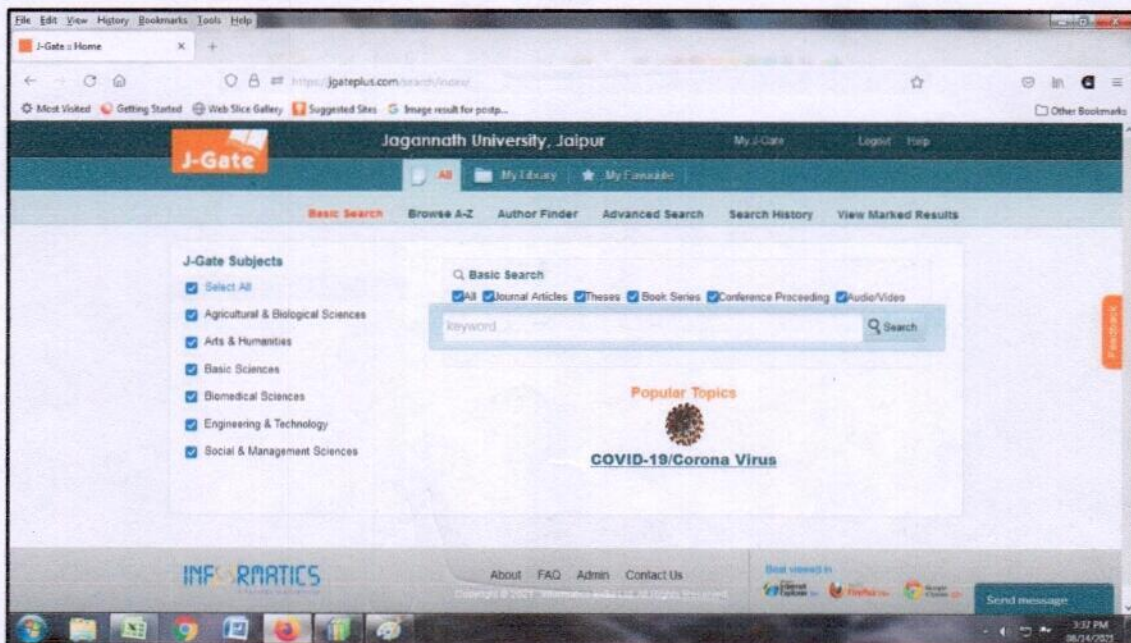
File Edit View History Bookmarks Tools Help

J-Gate :: Home

https://jgateplus.com/search/index/

Most Visited Getting Started Web Slice Gallery Suggested Sites Image result for postp...

Other Bookmarks

J-Gate

Jagannath University, Jaipur

My J-Gate Logout Help

All My Library My Favourite

Basic Search Browse A-Z Author Finder Advanced Search Search History View Marked Results

J-Gate Subjects

Select All

Agricultural & Biological Sciences

Arts & Humanities

Basic Sciences

Biomedical Sciences

Engineering & Technology

Social & Management Sciences

Basic Search

All Journal Articles Theses Book Series Conference Proceeding Audio/Video

keyword

Search

Feedback

Popular Topics

COVID-19/Corona Virus

INFORMATICS

About FAQ Admin Contact Us

Copyright © 2021 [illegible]

Best viewed in

Send message

3:32 PM
08/14/2021